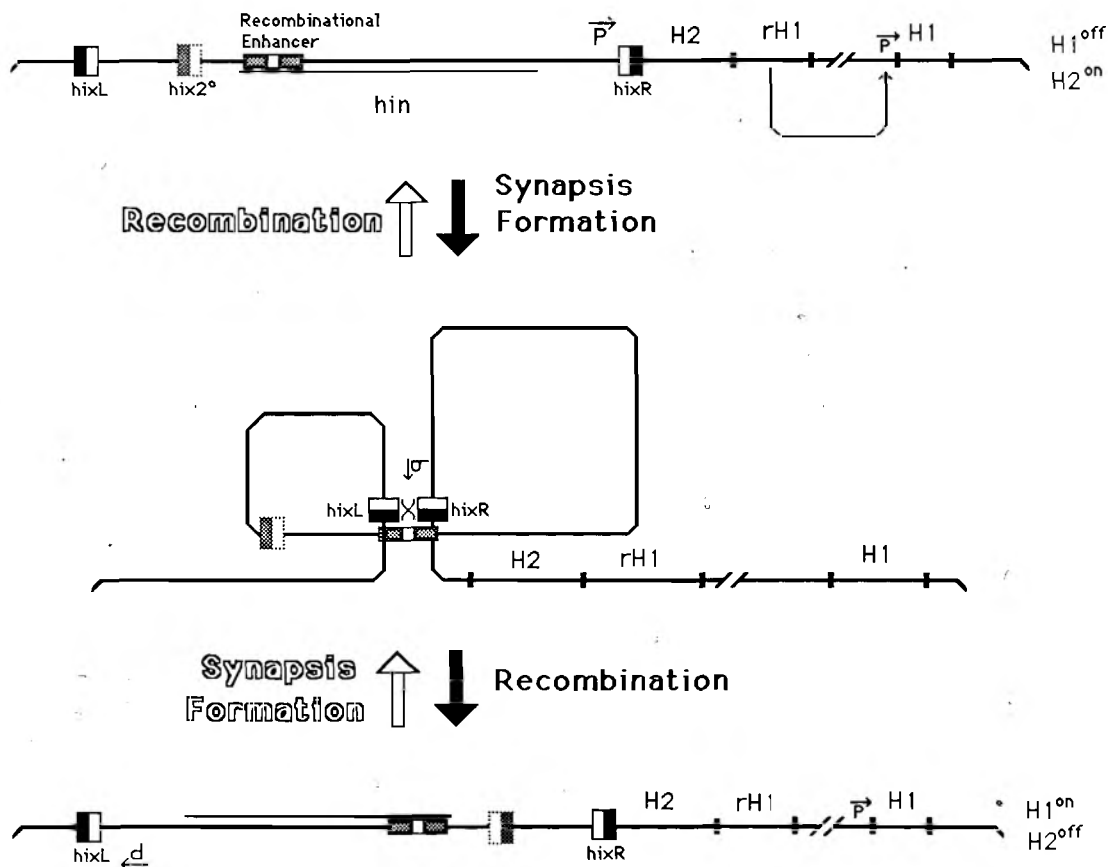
Recombinational Enhancer
hixL
hix2°
hin
$\vec{P}$
hixR
H2
rH1
$\vec{P}$ H1
H1$^{off}$
H2$^{on}$

Recombination
Synapsis Formation

hixL
hixR
H2
rH1
H1

Synapsis Formation
Recombination

hixL
d
hixR
H2
rH1
$\vec{P}$ H1
H1$^{on}$
H2$^{off}$